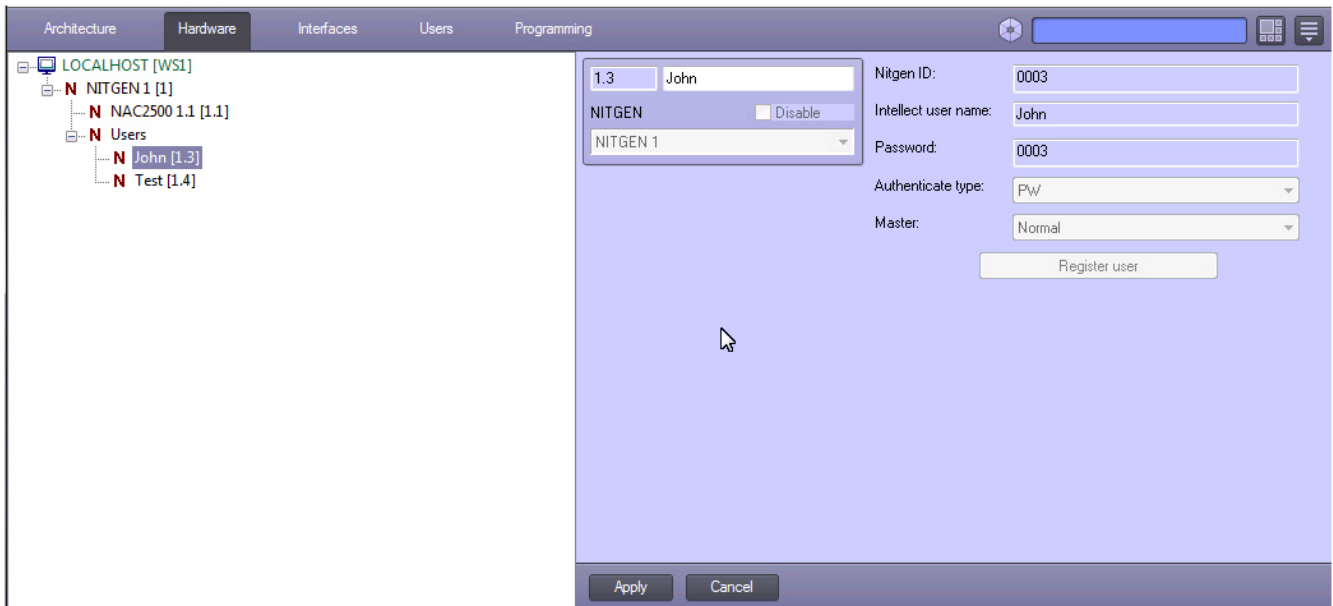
Architecture Hardware Interfaces Users Programming

LOCALHOST [WS1]
N NITGEN 1 [1]
N NAC2500 1.1 [1.1]
N Users
N John [1.3]
N Test [1.4]

1.3 John
NITGEN Disable
NITGEN 1

Nitgen ID: 0003
Intellect user name: John
Password: 0003
Authenticate type: PW
Master: Normal
Register user

Apply Cancel